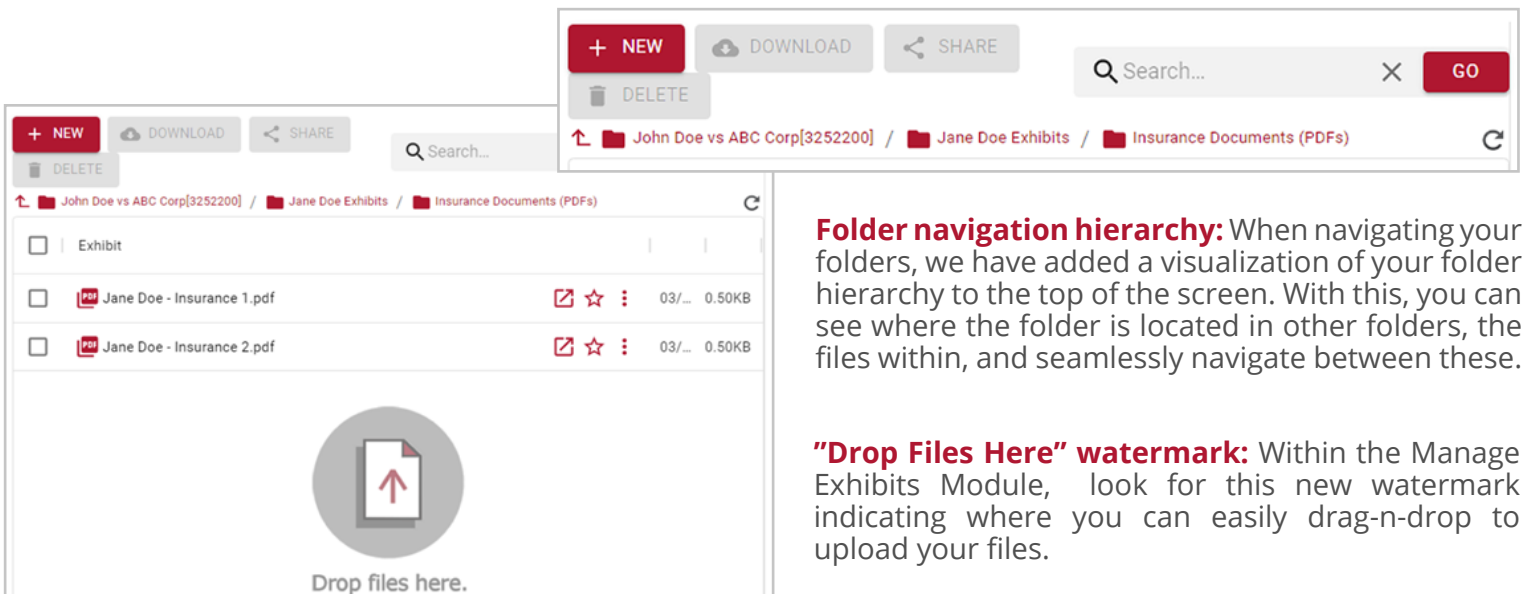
+ NEW
DOWNLOAD
SHARE
DELETE
Search...
GO
John Doe vs ABC Corp[3252200] / Jane Doe Exhibits / Insurance Documents (PDFs)

+ NEW
DOWNLOAD
SHARE
DELETE
Search...
John Doe vs ABC Corp[3252200] / Jane Doe Exhibits / Insurance Documents (PDFs)

| | Exhibit | | |
|---|---|---|---|
| | Jane Doe - Insurance 1.pdf | 03/... | 0.50KB |
| | Jane Doe - Insurance 2.pdf | 03/... | 0.50KB |

Drop files here.

**Folder navigation hierarchy:** When navigating your folders, we have added a visualization of your folder hierarchy to the top of the screen. With this, you can see where the folder is located in other folders, the files within, and seamlessly navigate between these.

**"Drop Files Here" watermark:** Within the Manage Exhibits Module, look for this new watermark indicating where you can easily drag-n-drop to upload your files.